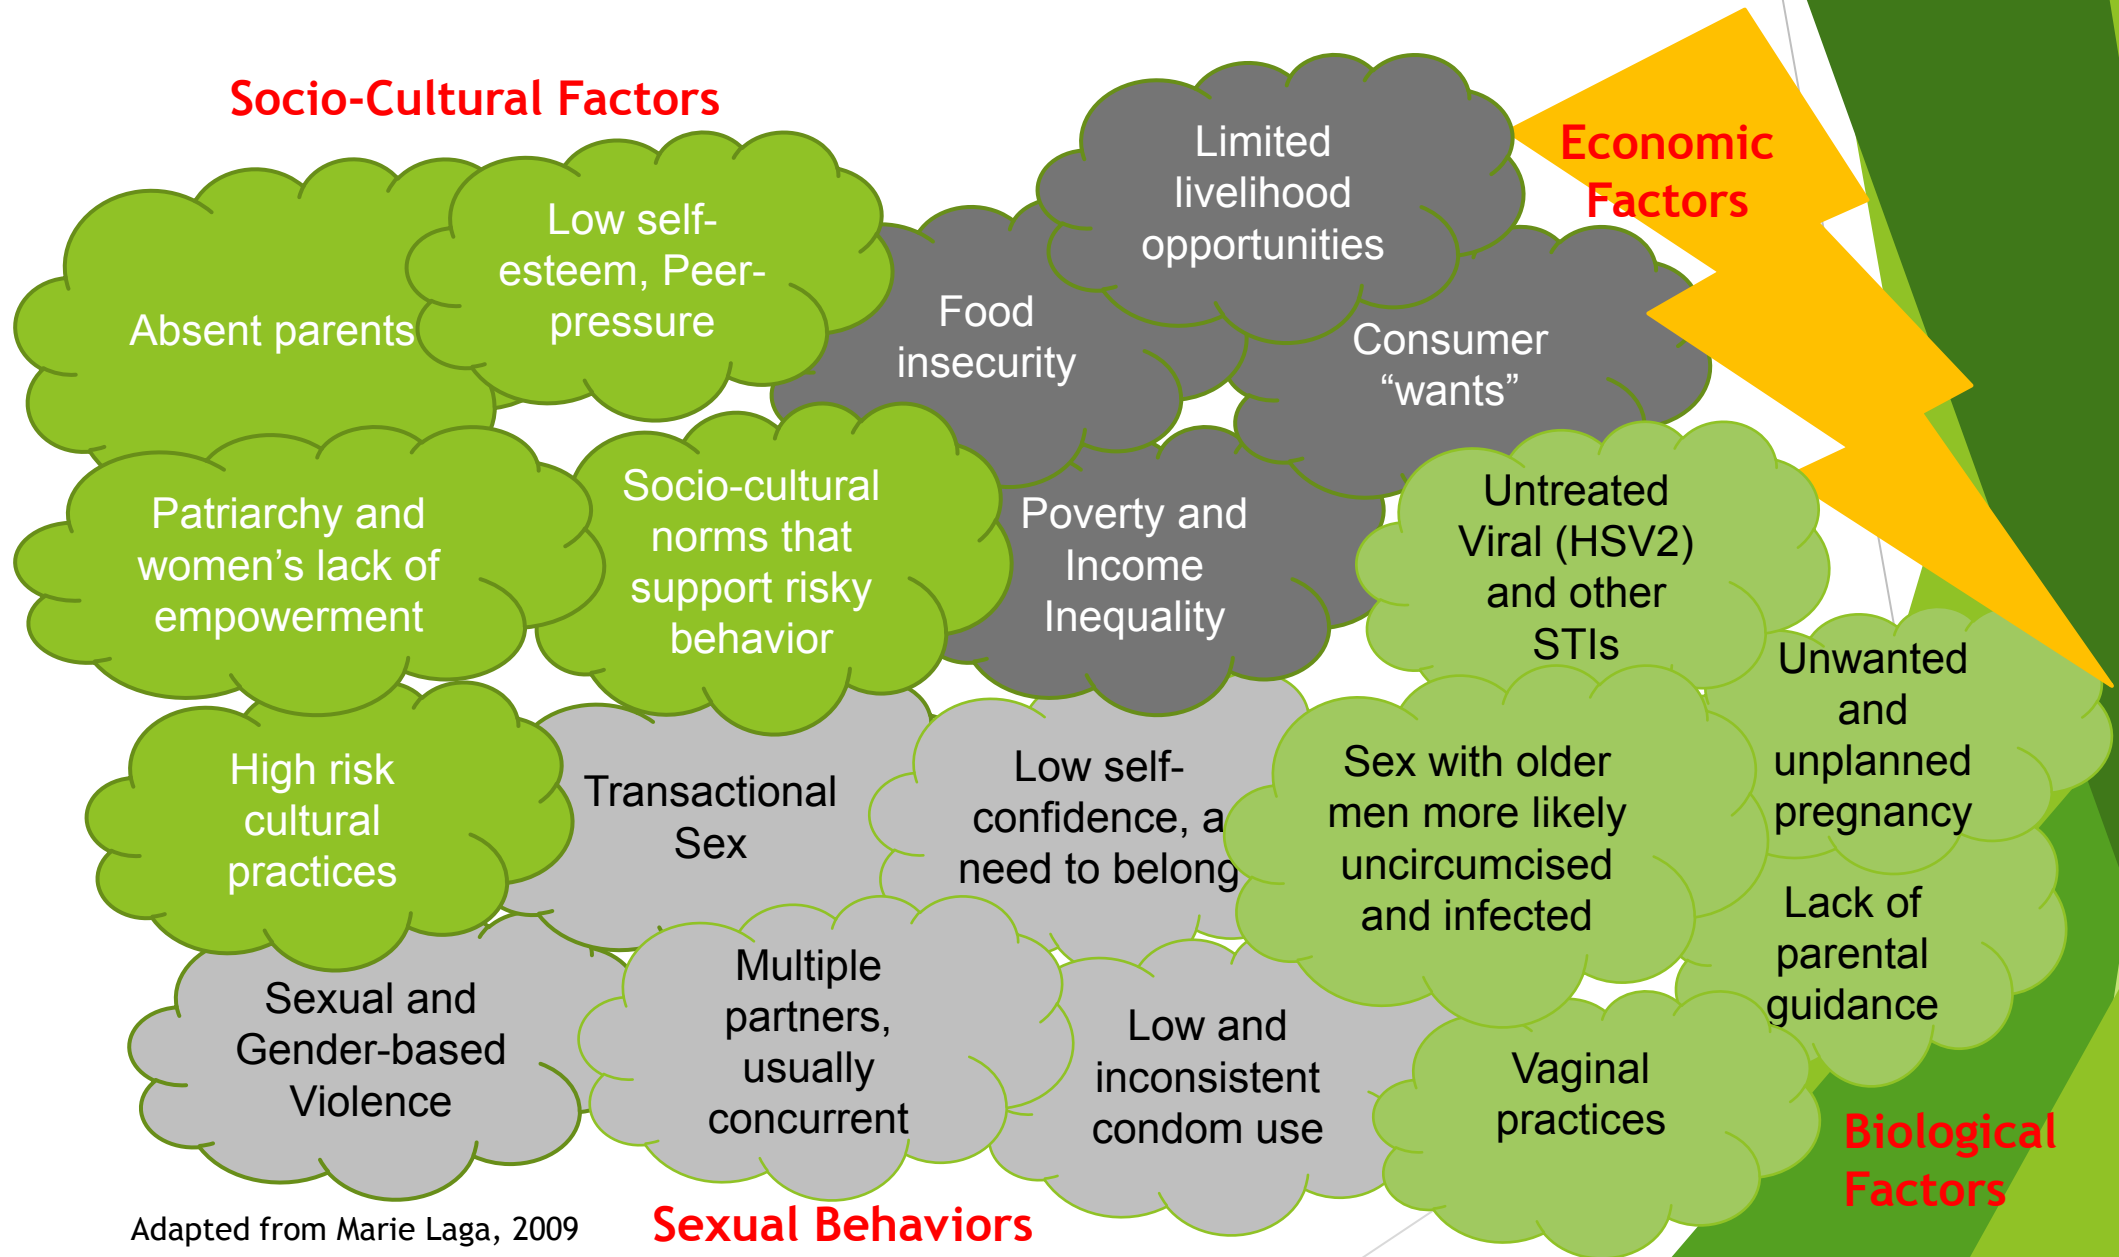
Socio-Cultural Factors

Absent parents

Low self-esteem, Peer-pressure

Food insecurity

Limited livelihood opportunities

Economic Factors

Consumer “wants”

Patriarchy and women’s lack of empowerment

Socio-cultural norms that support risky behavior

Poverty and Income Inequality

Untreated Viral (HSV2) and other STIs

Unwanted and unplanned pregnancy

High risk cultural practices

Transactional Sex

Low self-confidence, a need to belong

Sex with older men more likely uncircumcised and infected

Lack of parental guidance

Sexual and Gender-based Violence

Multiple partners, usually concurrent

Low and inconsistent condom use

Vaginal practices

Biological Factors

Adapted from Marie Laga, 2009

Sexual Behaviors